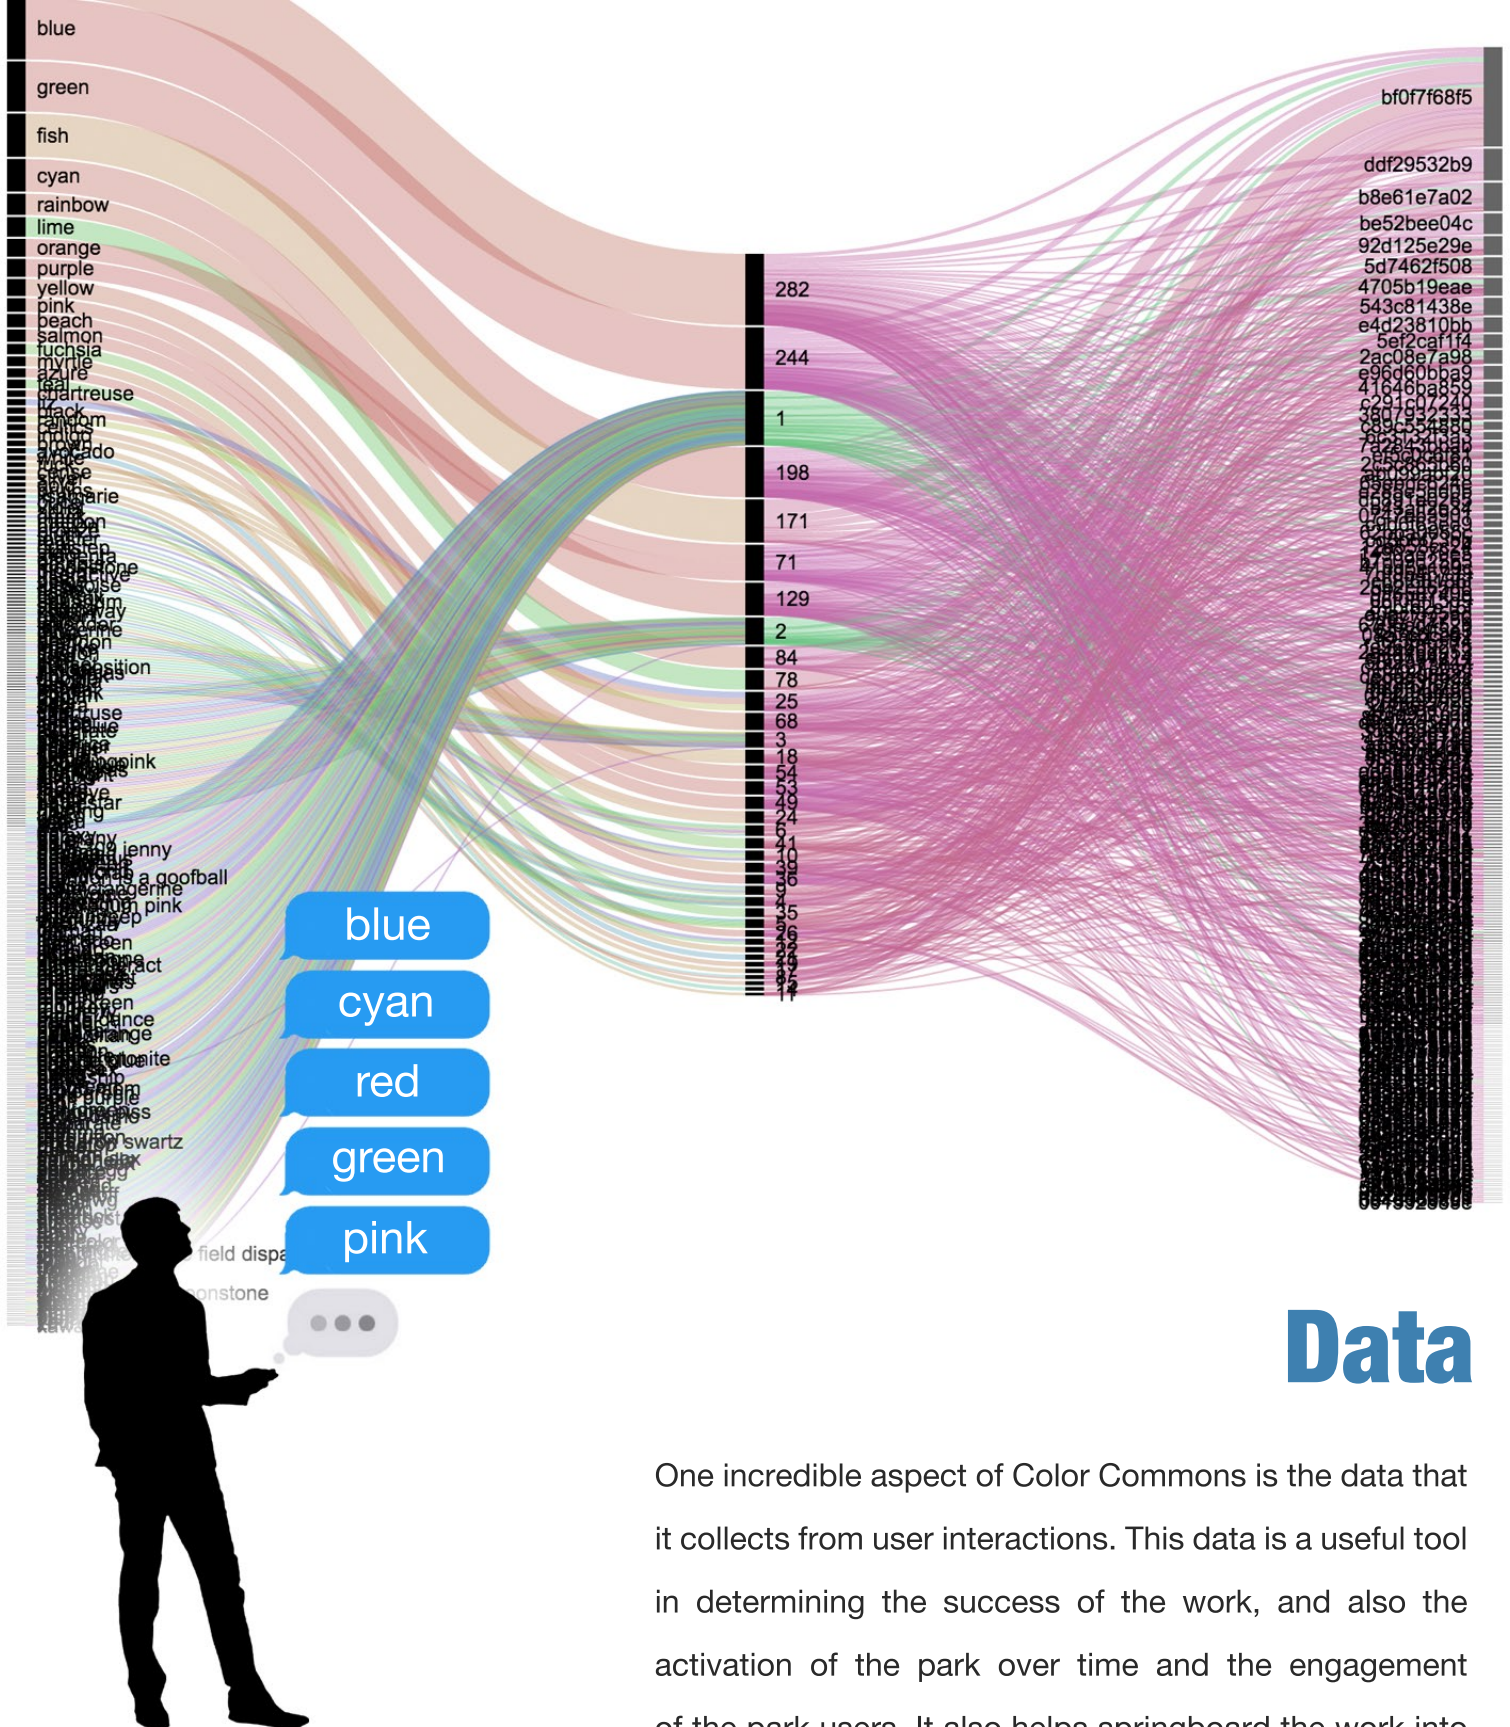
blue
green
fish
cyan
rainbow
lime
orange
purple
yellow
pink
beach
salmon
fuchsia
myrtle
azure
teal
chartreuse
black
random
indigo
avocado
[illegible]
jenny
a goofball
pink
field disp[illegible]
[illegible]nstone

282
244
1
198
171
71
129
2
84
78
25
68
3
18
54
53
49
24
6
41
10
39
36
35
11

bf0f7f68f5
ddf29532b9
b8e61e7a02
be52bee04c
92d125e29e
5d7462f508
4705b19eae
543c81438e
e4d23810bb
5ef2caf1f4
2ac08e7a98
e96d60bba9
41646ba859
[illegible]

blue
cyan
red
green
pink

Data

One incredible aspect of Color Commons is the data that it collects from user interactions. This data is a useful tool in determining the success of the work, and also the activation of the park over time and the engagement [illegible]